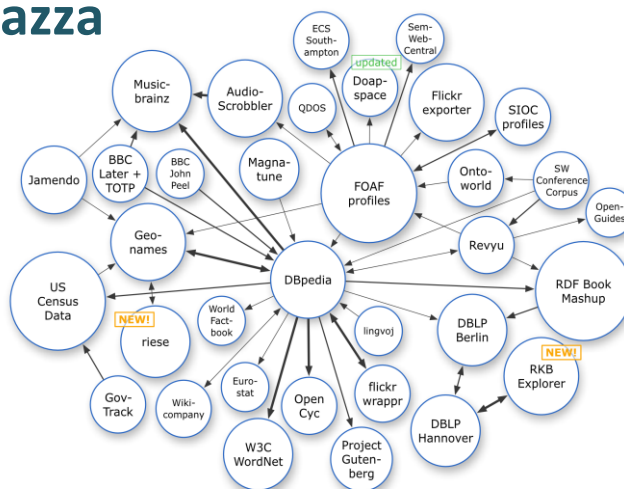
azza

ECS Southampton

Sem-Web-Central

updated

Doapspace

Music-brainz

Audio-Scrobbler

QDOS

Flickr exporter

SIOC profiles

Jamendo

BBC Later + TOTP

BBC John Peel

Magna-tune

FOAF profiles

Onto-world

SW Conference Corpus

Open-Guides

Geo-names

Revyu

US Census Data

DBpedia

RDF Book Mashup

NEW!

riese

World Fact-book

lingvoj

DBLP Berlin

NEW!

RKB Explorer

Gov-Track

Wiki-company

Euro-stat

Open Cyc

flickr wrappr

DBLP Hannover

W3C WordNet

Project Guten-berg